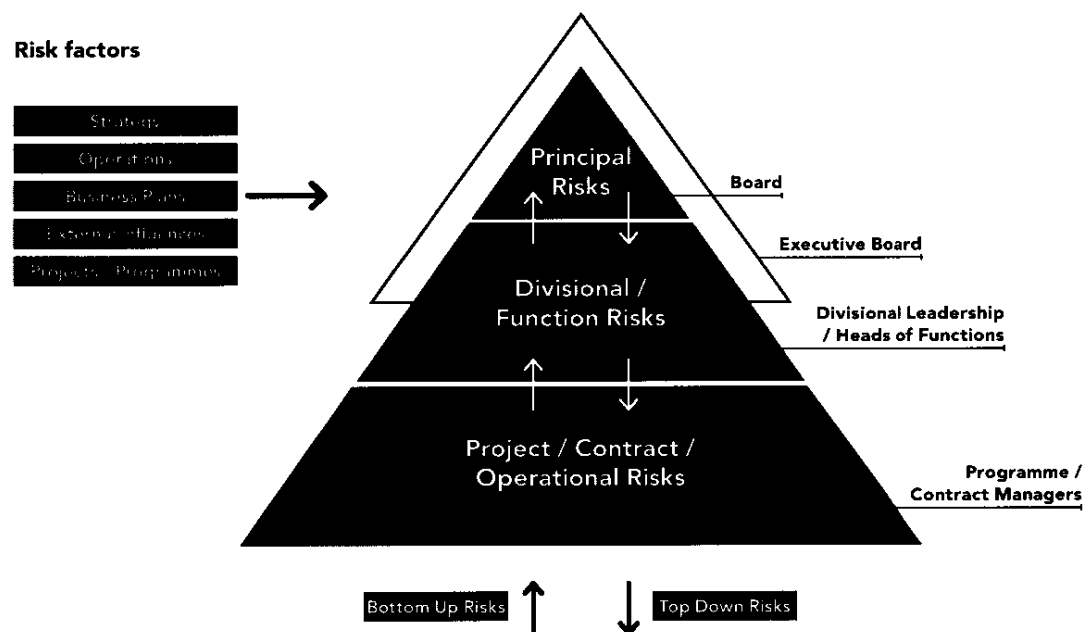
Risk factors

Strategy

Operations

Business Plans

External influences

Projects / Programmes

Principal Risks

Board

Executive Board

Divisional / Function Risks

Divisional Leadership / Heads of Functions

Project / Contract / Operational Risks

Programme / Contract Managers

Bottom Up Risks

Top Down Risks